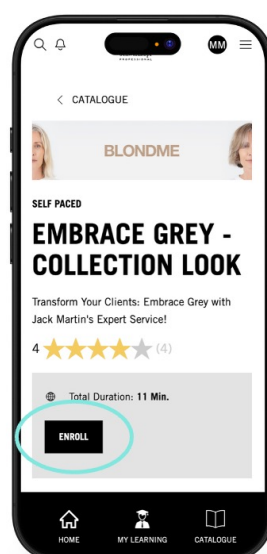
MM

< CATALOGUE

BLONDME

SELF PACED

EMBRACE GREY - COLLECTION LOOK

Transform Your Clients: Embrace Grey with Jack Martin's Expert Service!

4 (4)

Total Duration: 11 Min.

ENROLL

HOME MY LEARNING CATALOGUE